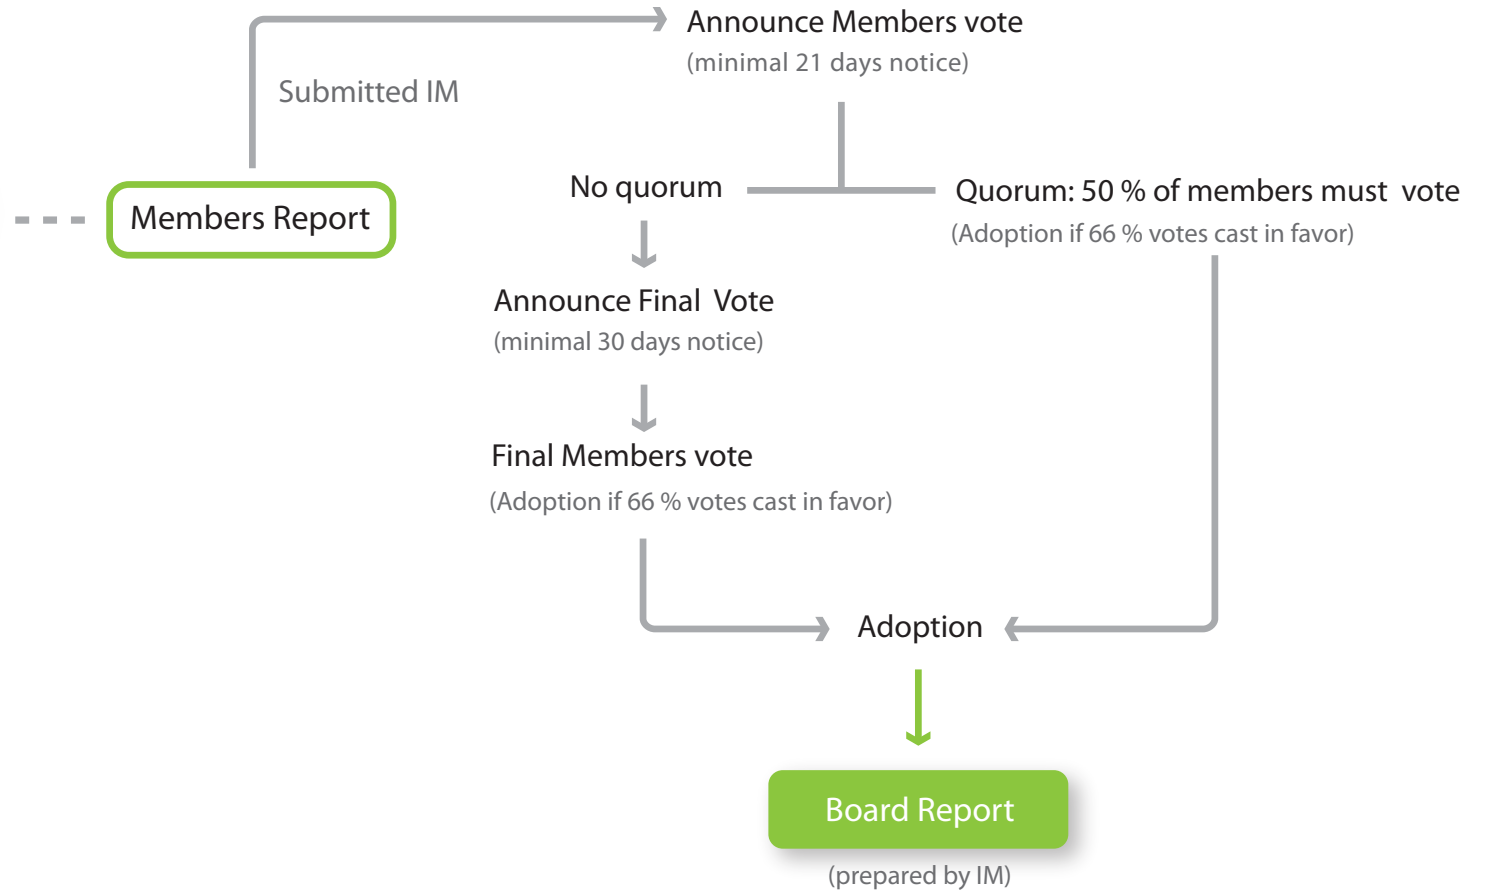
Announce Members vote
(minimal 21 days notice)

Submitted IM

Members Report

No quorum

Quorum: 50 % of members must vote
(Adoption if 66 % votes cast in favor)

Announce Final Vote
(minimal 30 days notice)

Final Members vote
(Adoption if 66 % votes cast in favor)

Adoption

Board Report
(prepared by IM)